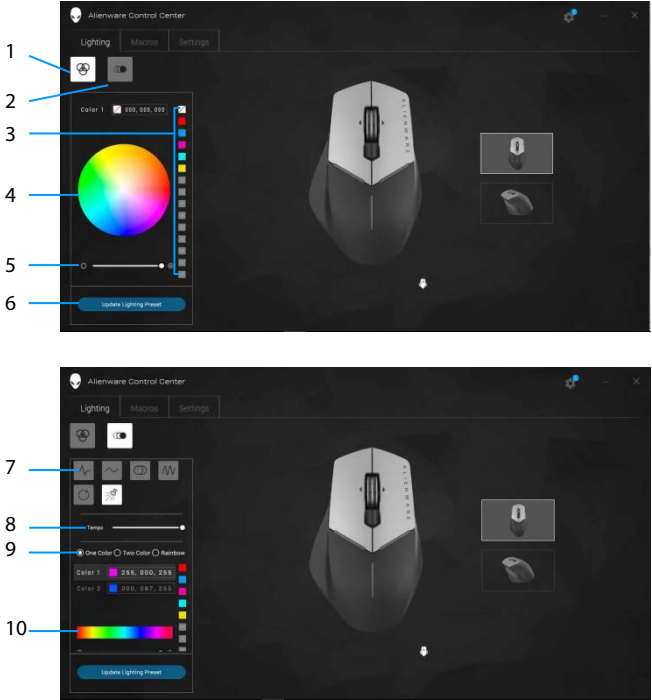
Alienware Control Center

Lighting Macros Settings

1

2

Color 1 000, 000, 000

3

4

5

6

Update Lighting Preset

ALIENWARE

Alienware Control Center

Lighting Macros Settings

7

8

Tempo

9

One Color Two Color Rainbow

Color 1 255, 000, 255

Color 2 000, 087, 255

10

Update Lighting Preset

ALIENWARE